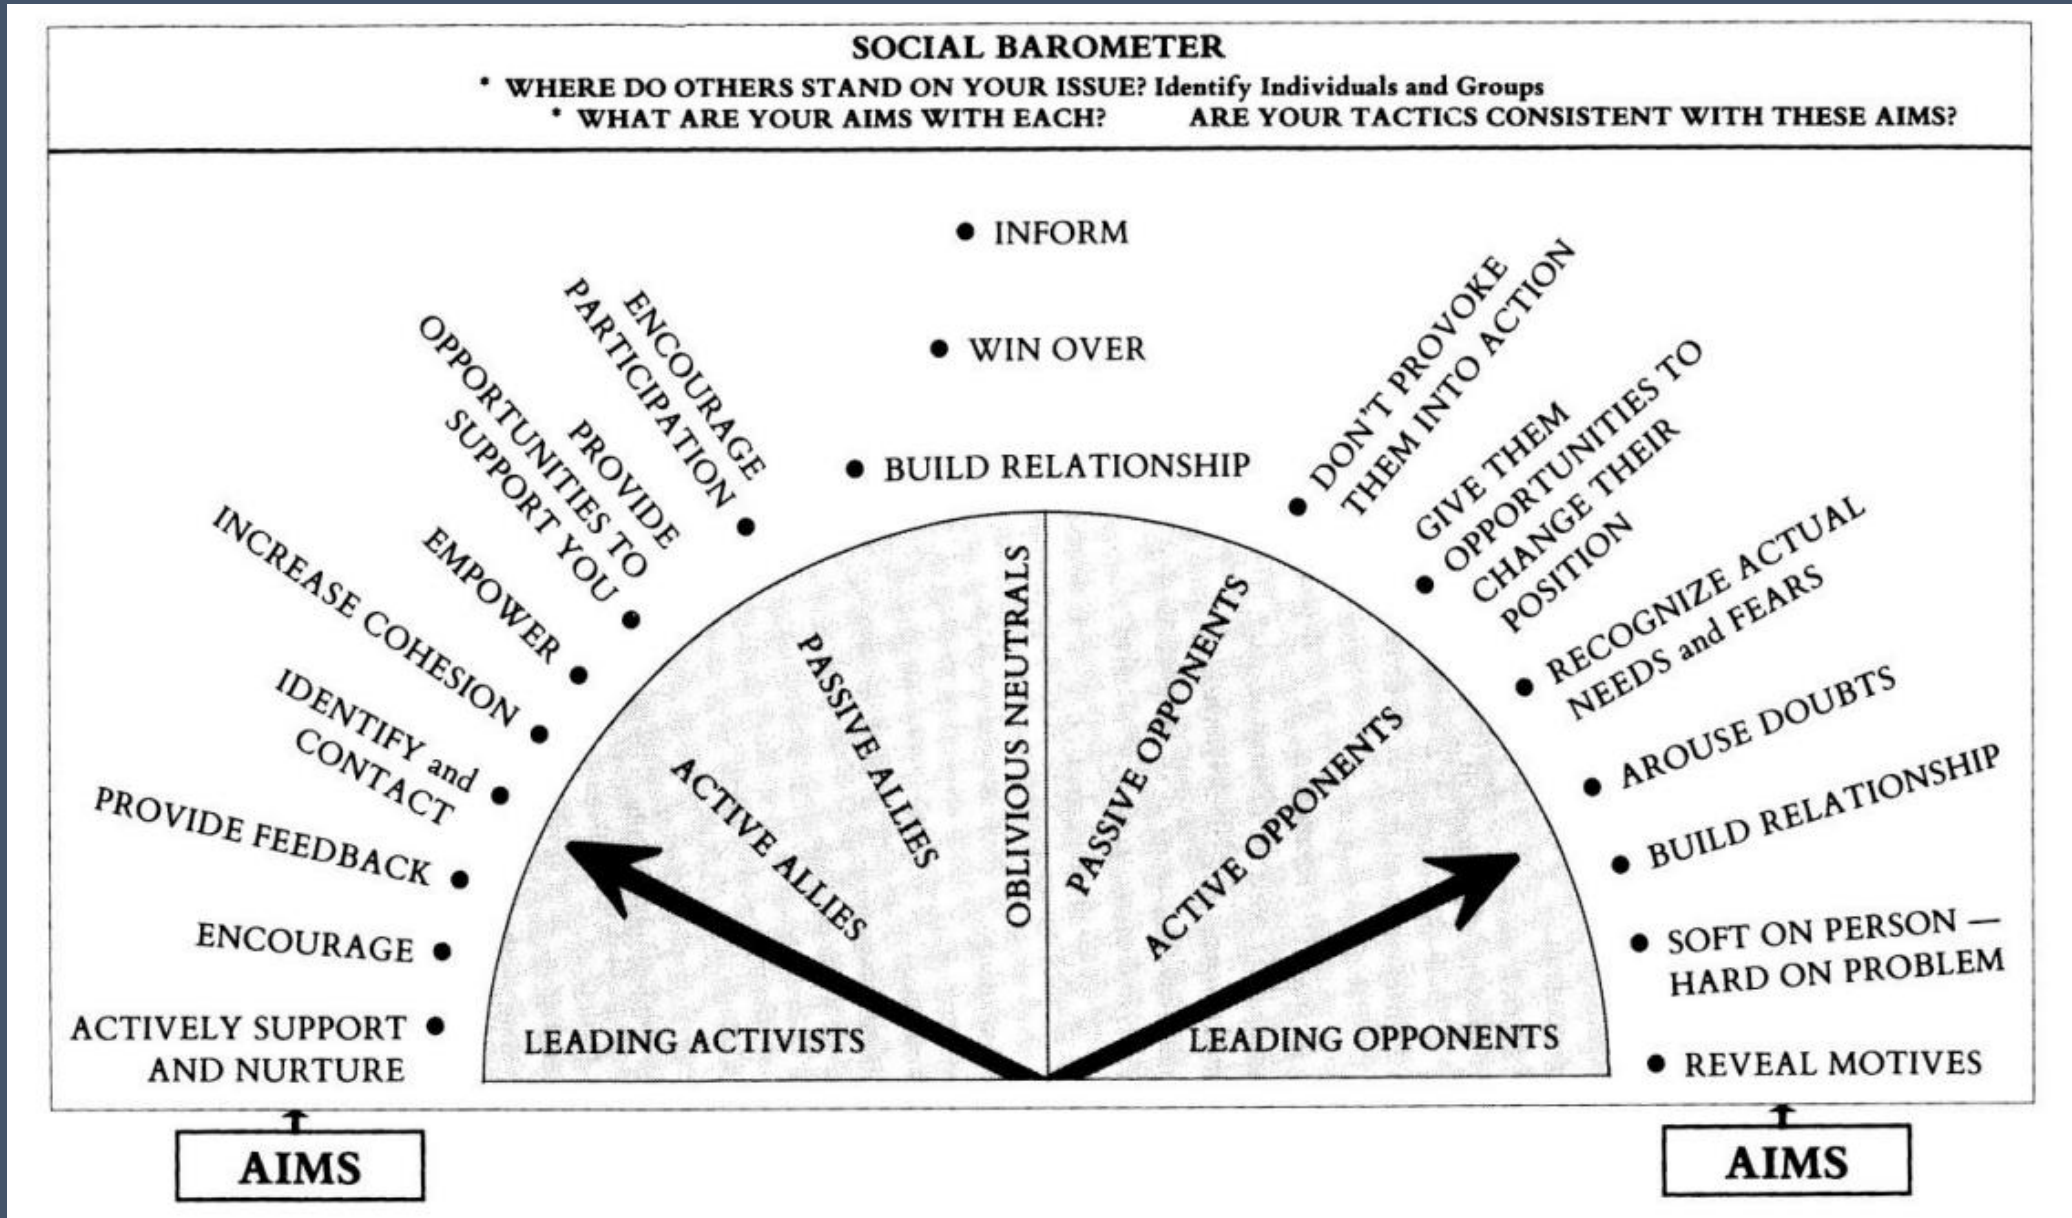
SOCIAL BAROMETER

• WHERE DO OTHERS STAND ON YOUR ISSUE? Identify Individuals and Groups

• WHAT ARE YOUR AIMS WITH EACH? ARE YOUR TACTICS CONSISTENT WITH THESE AIMS?

• INFORM

• WIN OVER

• BUILD RELATIONSHIP

ENCOURAGE PARTICIPATION •

PROVIDE OPPORTUNITIES TO SUPPORT YOU •

EMPOWER •

INCREASE COHESION •

IDENTIFY and CONTACT •

PROVIDE FEEDBACK •

ENCOURAGE •

ACTIVELY SUPPORT AND NURTURE •

• DON'T PROVOKE THEM INTO ACTION

• GIVE THEM OPPORTUNITIES TO CHANGE THEIR POSITION

• RECOGNIZE ACTUAL NEEDS and FEARS

• AROUSE DOUBTS

• BUILD RELATIONSHIP

• SOFT ON PERSON — HARD ON PROBLEM

• REVEAL MOTIVES

LEADING ACTIVISTS

ACTIVE ALLIES

PASSIVE ALLIES

OBLIVIOUS NEUTRALS

PASSIVE OPPONENTS

ACTIVE OPPONENTS

LEADING OPPONENTS

AIMS

AIMS